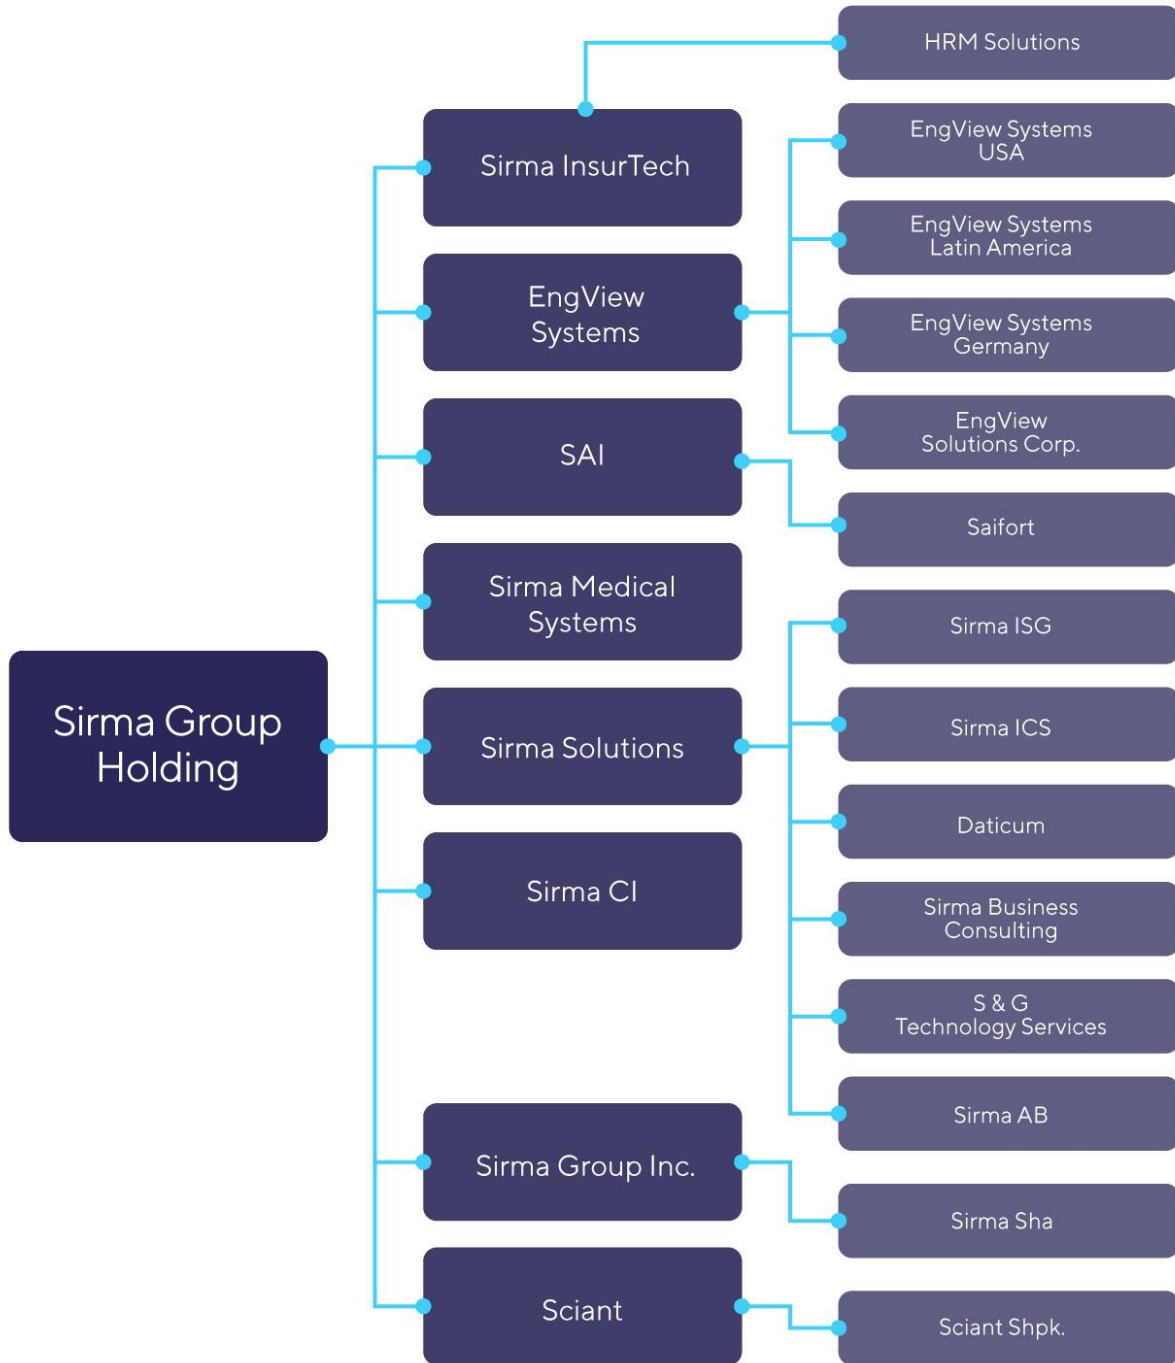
Sirma Group Holding

Sirma InsurTech

HRM Solutions

EngView Systems

EngView Systems USA

EngView Systems Latin America

EngView Systems Germany

EngView Solutions Corp.

SAI

Saifort

Sirma Medical Systems

Sirma Solutions

Sirma ISG

Sirma ICS

Daticum

Sirma Business Consulting

S & G Technology Services

Sirma AB

Sirma CI

Sirma Group Inc.

Sirma Sha

Sciant

Sciant Shpk.